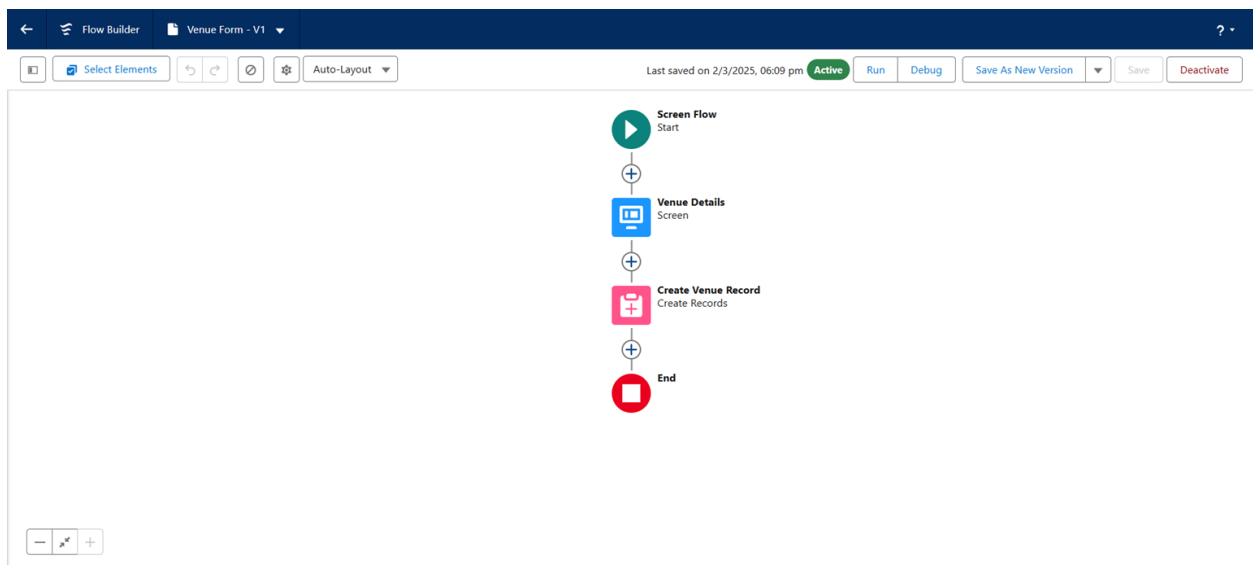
Flow Builder

Venue Form - V1

?

Select Elements

Auto-Layout

Last saved on 2/3/2025, 06:09 pm

Active

Run

Debug

Save As New Version

Save

Deactivate

Screen Flow
Start

Venue Details
Screen

Create Venue Record
Create Records

End